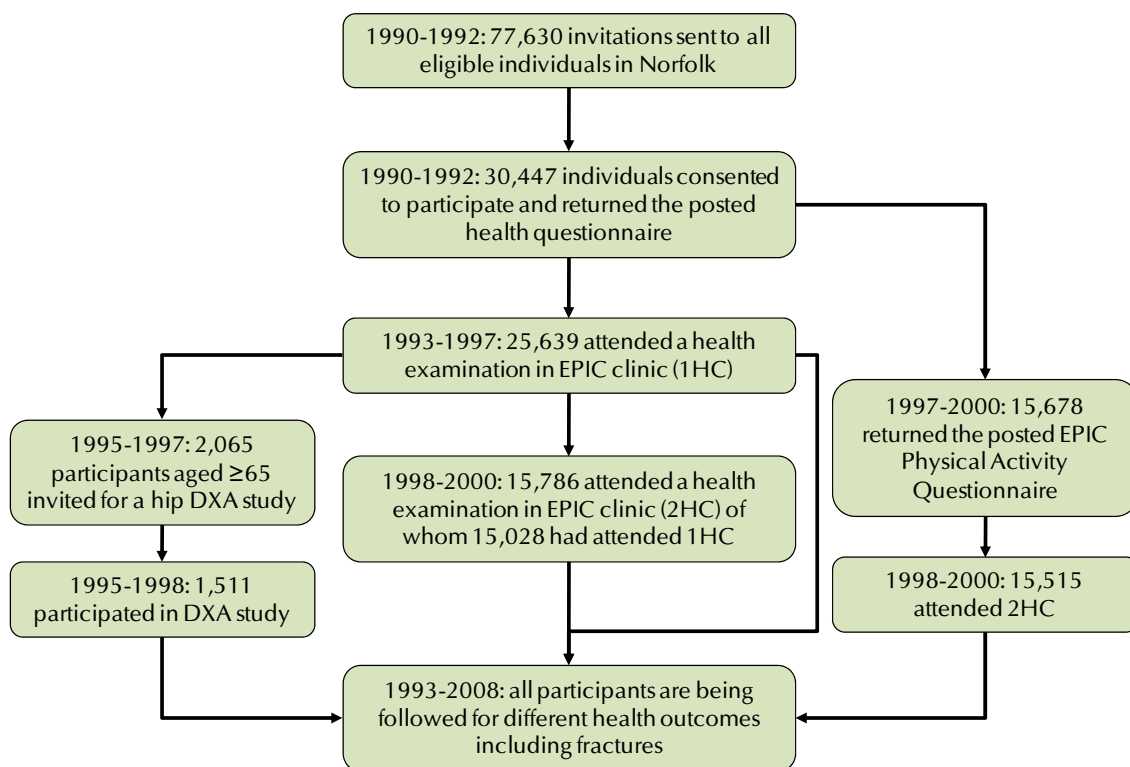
1990-1992: 77,630 invitations sent to all eligible individuals in Norfolk

1990-1992: 30,447 individuals consented to participate and returned the posted health questionnaire

1993-1997: 25,639 attended a health examination in EPIC clinic (1HC)

1995-1997: 2,065 participants aged ≥65 invited for a hip DXA study

1995-1998: 1,511 participated in DXA study

1998-2000: 15,786 attended a health examination in EPIC clinic (2HC) of whom 15,028 had attended 1HC

1997-2000: 15,678 returned the posted EPIC Physical Activity Questionnaire

1998-2000: 15,515 attended 2HC

1993-2008: all participants are being followed for different health outcomes including fractures